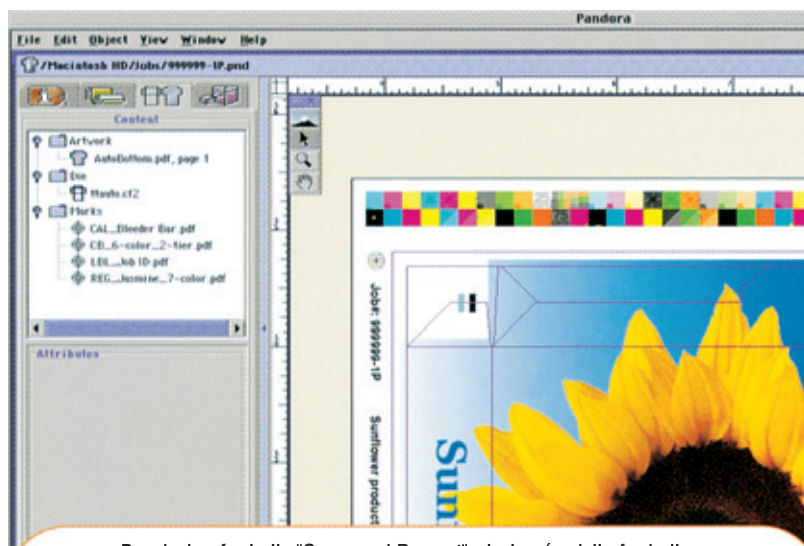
Pandora

File Edit Object View Window Help

/Macintosh HD/Jobs/999999-1P.pnd

Content

Artwork
AutoBottom.pdf, page 1
Die
Mauto.cf2
Marks
CAL_Bleeder Bar.pdf
CB_6-color_2-tier.pdf
LBL_Job ID.pdf
REG_Jasmine_7-color.pdf

Attributes

Job#: 999999-1P

Sunflower product

Sun

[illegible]